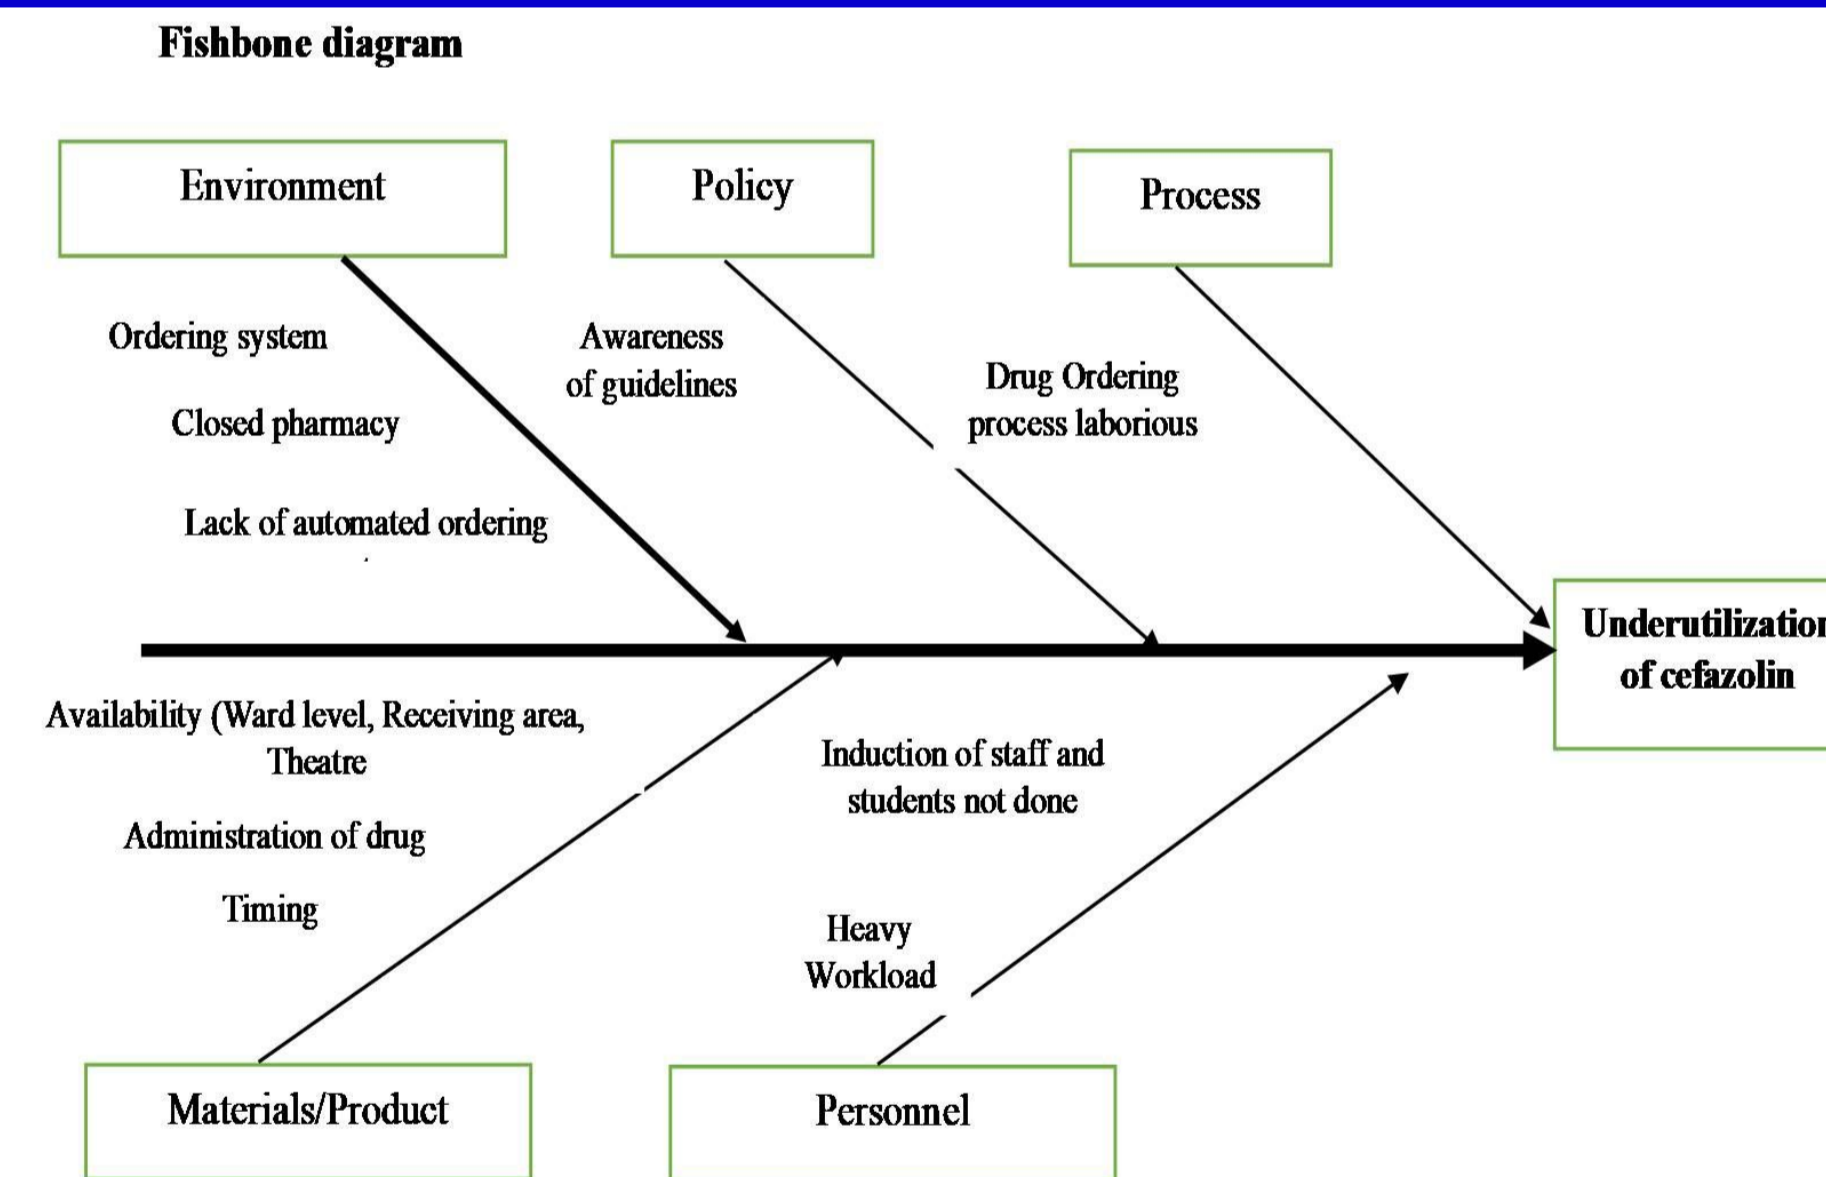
Fishbone diagram

Environment

Policy

Process

Ordering system

Closed pharmacy

Lack of automated ordering

Awareness of guidelines

Drug Ordering process laborious

Underutilization of cefazolin

Availability (Ward level, Receiving area, Theatre

Administration of drug

Timing

Induction of staff and students not done

Heavy Workload

Materials/Product

Personnel